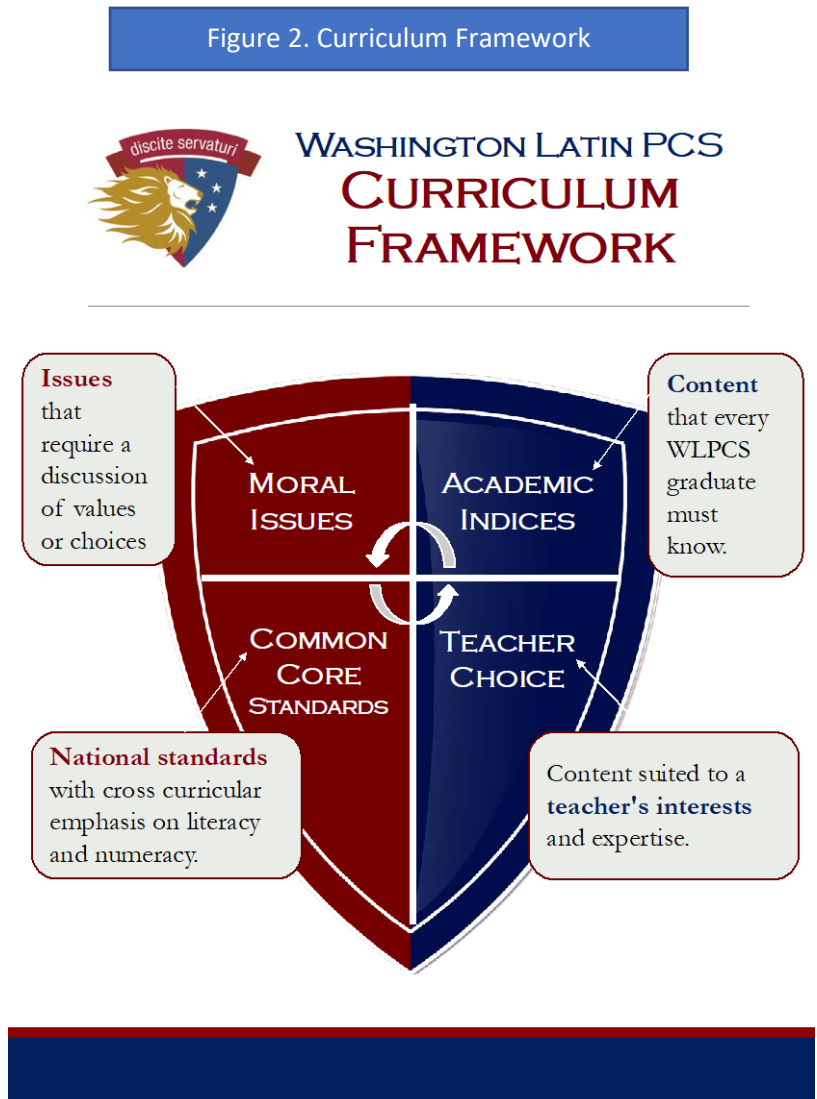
Figure 2. Curriculum Framework

discite servaturi

Washington Latin PCS
Curriculum Framework

Issues that require a discussion of values or choices

Content that every WLPCS graduate must know.

Moral Issues

Academic Indices

Common Core Standards

Teacher Choice

National standards with cross curricular emphasis on literacy and numeracy.

Content suited to a teacher's interests and expertise.